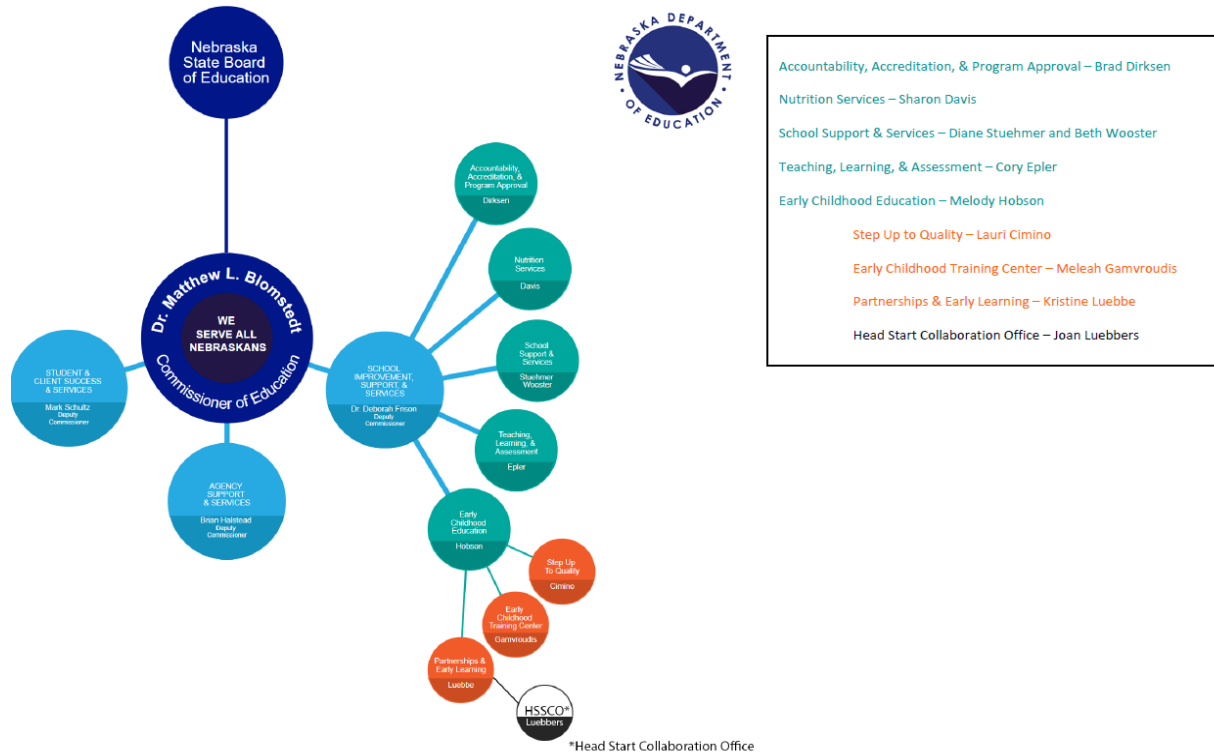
Nebraska State Board of Education

NEBRASKA DEPARTMENT OF EDUCATION

Accountability, Accreditation, & Program Approval – Brad Dirksen

Nutrition Services – Sharon Davis

School Support & Services – Diane Stuehmer and Beth Wooster

Teaching, Learning, & Assessment – Cory Epler

Early Childhood Education – Melody Hobson

Step Up to Quality – Lauri Cimino

Early Childhood Training Center – Meleah Gamvroudis

Partnerships & Early Learning – Kristine Luebbe

Head Start Collaboration Office – Joan Luebbers

Dr. Matthew L. Blomstedt Commissioner of Education

WE SERVE ALL NEBRASKANS

STUDENT & CLIENT SUCCESS & SERVICES
Mark Schultz Deputy Commissioner

AGENCY SUPPORT & SERVICES
Brian Halstead Deputy Commissioner

SCHOOL IMPROVEMENT, SUPPORT, & SERVICES
Dr. Deborah Frison Deputy Commissioner

Accountability, Accreditation, & Program Approval
Dirksen

Nutrition Services
Davis

School Support & Services
Stuehmer Wooster

Teaching, Learning, & Assessment
Epler

Early Childhood Education
Hobson

Step Up To Quality
Cimino

Early Childhood Training Center
Gamvroudis

Partnerships & Early Learning
Luebbe

HSSCO*
Luebbers

*Head Start Collaboration Office